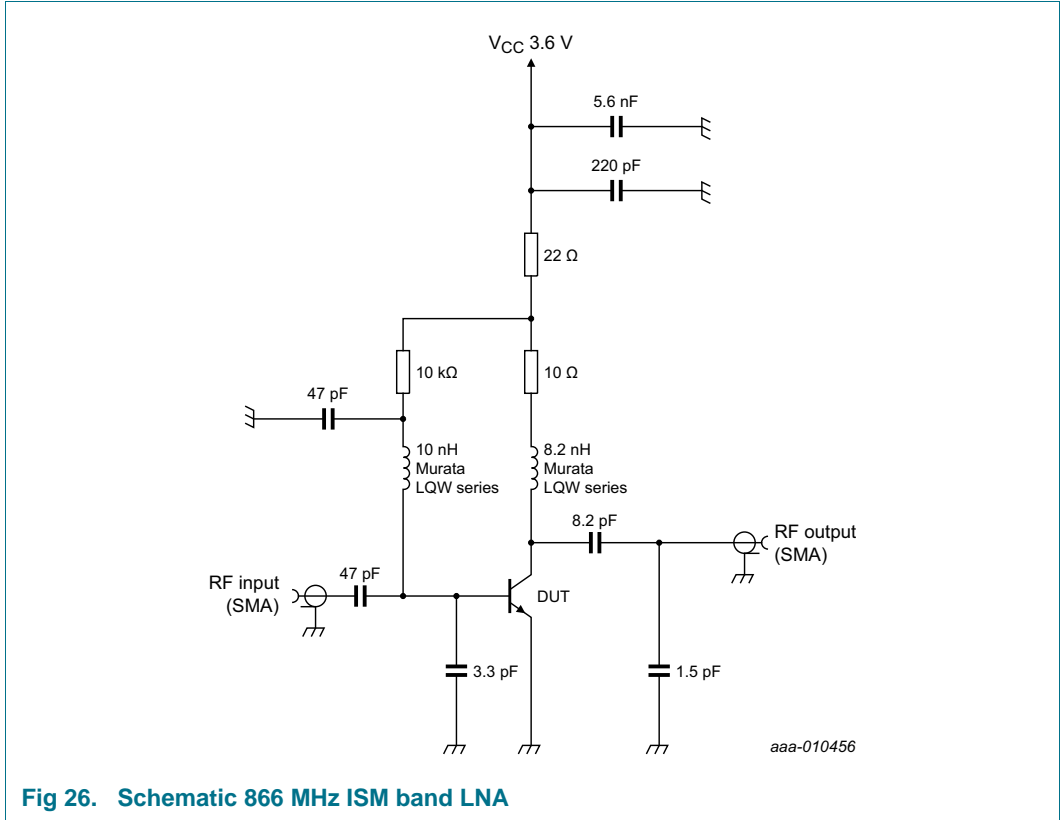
$V_{CC}$ 3.6 V

5.6 nF

220 pF

22 Ω

10 kΩ

10 Ω

47 pF

10 nH
Murata
LQW series

8.2 nH
Murata
LQW series

8.2 pF

RF output
(SMA)

RF input
(SMA)

47 pF

DUT

3.3 pF

1.5 pF

aaa-010456

Fig 26. Schematic 866 MHz ISM band LNA